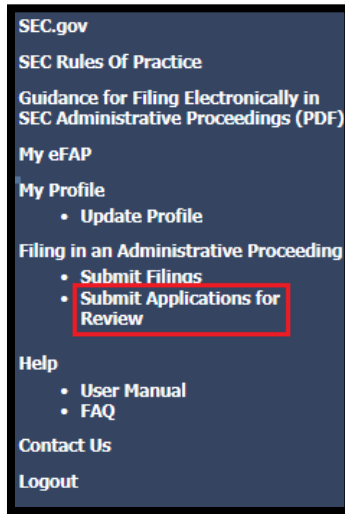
SEC.gov

SEC Rules Of Practice

Guidance for Filing Electronically in SEC Administrative Proceedings (PDF)

My eFAP

My Profile
- Update Profile

Filing in an Administrative Proceeding
- Submit Filings
- Submit Applications for Review

Help
- User Manual
- FAQ

Contact Us

Logout